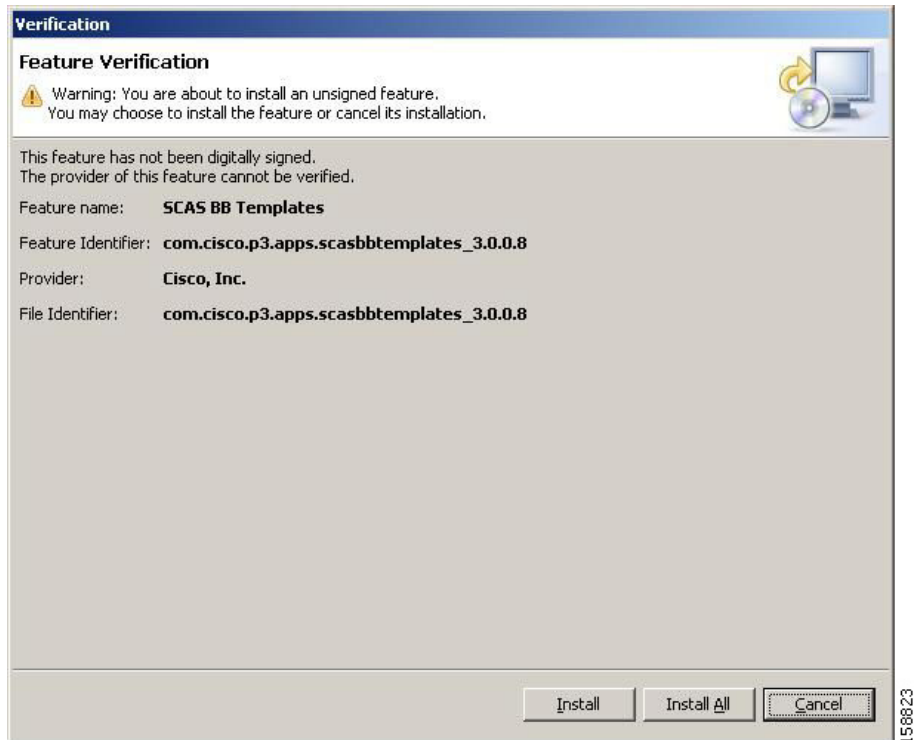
Verification

Feature Verification

Warning: You are about to install an unsigned feature.
You may choose to install the feature or cancel its installation.

This feature has not been digitally signed.
The provider of this feature cannot be verified.

Feature name: SCAS BB Templates

Feature Identifier: com.cisco.p3.apps.scasbbtemplates_3.0.0.8

Provider: Cisco, Inc.

File Identifier: com.cisco.p3.apps.scasbbtemplates_3.0.0.8

Install Install All Cancel

158823